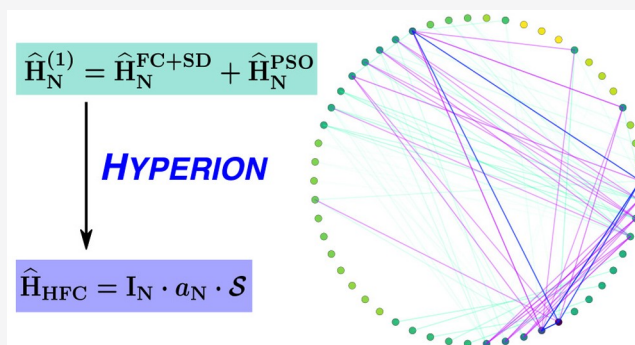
$\widehat{\mathbf{H}}_{\mathbf{N}}^{(1)} = \widehat{\mathbf{H}}_{\mathbf{N}}^{\mathbf{FC+SD}} + \widehat{\mathbf{H}}_{\mathbf{N}}^{\mathbf{PSO}}$

HYPERION

$\widehat{\mathbf{H}}_{\mathbf{HFC}} = \mathbf{I_N} \cdot a_{\mathbf{N}} \cdot \mathcal{S}$